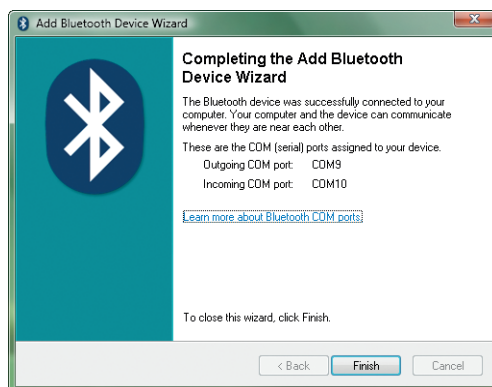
Add Bluetooth Device Wizard

Completing the Add Bluetooth Device Wizard

The Bluetooth device was successfully connected to your computer. Your computer and the device can communicate whenever they are near each other.

These are the COM (serial) ports assigned to your device.

Outgoing COM port: COM9

Incoming COM port: COM10

Learn more about Bluetooth COM ports

To close this wizard, click Finish.

< Back

Finish

Cancel